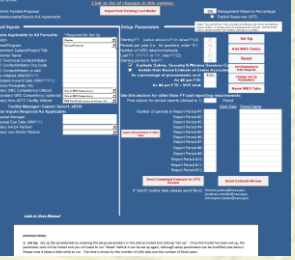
Link to list of changes in this version

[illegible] Funded Proposal
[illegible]

Import from Existing Cost Model

Management Reserve Percentage
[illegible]

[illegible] Inputs
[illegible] Applicable to All Periods
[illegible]

Setup Parameters
Starting FY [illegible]
Periods (use 1 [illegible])
Number of WBS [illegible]
Last FY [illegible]
Starting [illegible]

Exclude Salary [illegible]
Include Non-Grant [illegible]

As defined per FY
As defined per FY = WDF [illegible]

Set Up
Run WBS Tab(s)
Reset
Apply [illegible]
Import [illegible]
Name WBS Tabs

Use this section for other than FY cost reporting requirements
Enter no. of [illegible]
Report Period

Report Period #1
Report Period #2
Report Period #3
Report Period #4
Report Period #5
Report Period #6
Report Period #7
Report Period #8
Report Period #9
Report Period #10

Send Completed Estimate to CEO Review

Quick Estimate Review

Link to User Manual

Instructions:
1. Set up. Set up the spreadsheet by entering the setup parameters in the cells provided and clicking "Set Up". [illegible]